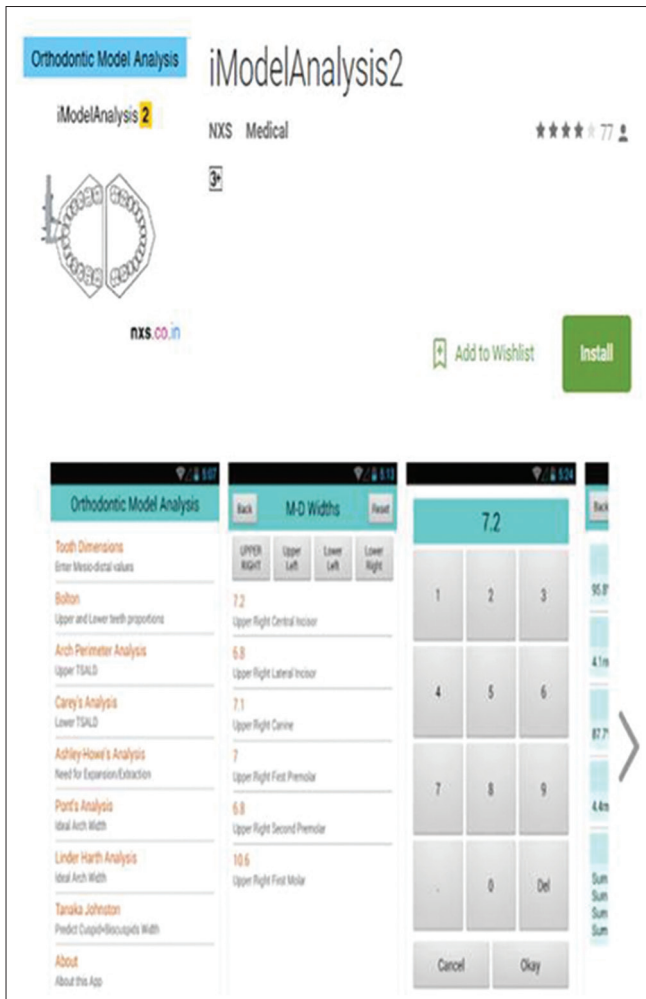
Orthodontic Model Analysis

iModelAnalysis 2

nxs.co.in

iModelAnalysis2

NXS Medical

77

3+

Add to Wishlist

Install

5:07

Orthodontic Model Analysis

Tooth Dimensions
Enter Mesio-distal values

Bolton
Upper and Lower teeth proportions

Arch Perimeter Analysis
Upper TSALD

Carey's Analysis
Lower TSALD

Ashley-Howe's Analysis
Need for Expansion/Extraction

Pont's Analysis
Ideal Arch Width

Linder Harth Analysis
Ideal Arch Width

Tanaka Johnston
Predict Cuspid+Bicuspids Width

About
About this App

5:13

Back

M-D Widths

Reset

UPPER RIGHT

Upper Left

Lower Left

Lower Right

7.2
Upper Right Central Incisor

6.8
Upper Right Lateral Incisor

7.1
Upper Right Canine

7
Upper Right First Premolar

6.8
Upper Right Second Premolar

10.6
Upper Right First Molar

5:24

7.2

1 2 3

4 5 6

7 8 9

. 0 Del

Cancel

Okay

Back

95.8

4.1m

87.7

4.4m

Sum
Sum
Sum
Sum